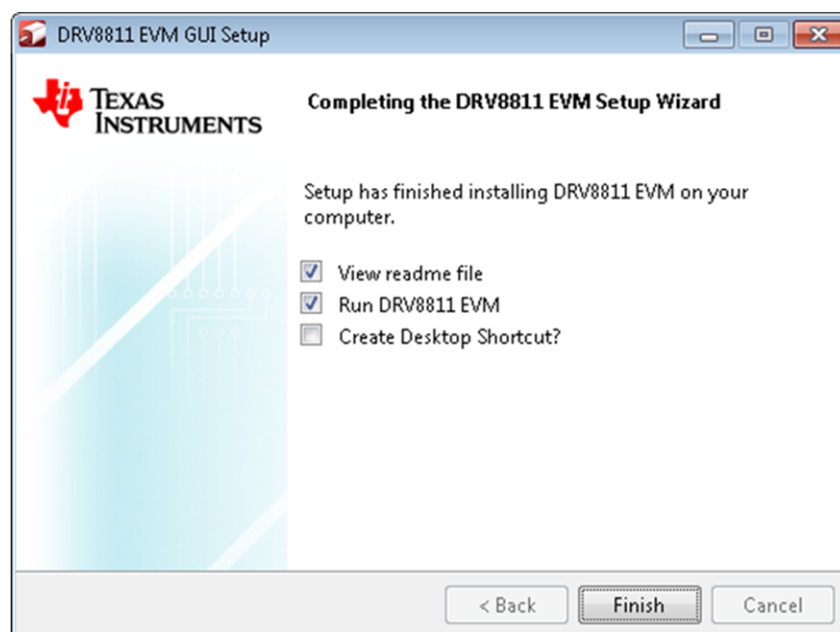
DRV8811 EVM GUI Setup

TEXAS INSTRUMENTS

Completing the DRV8811 EVM Setup Wizard

Setup has finished installing DRV8811 EVM on your computer.

View readme file
Run DRV8811 EVM
Create Desktop Shortcut?

< Back
Finish
Cancel